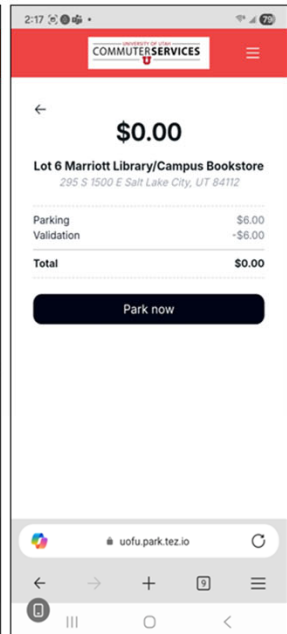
2:17

79

UNIVERSITY OF UTAH
COMMUTERSERVICES
U

←

$0.00

Lot 6 Marriott Library/Campus Bookstore

295 S 1500 E Salt Lake City, UT 84112

| | |
|---|---|
| Parking | $6.00 |
| Validation | -$6.00 |
| Total | $0.00 |

Park now

uofu.park.tez.io

9